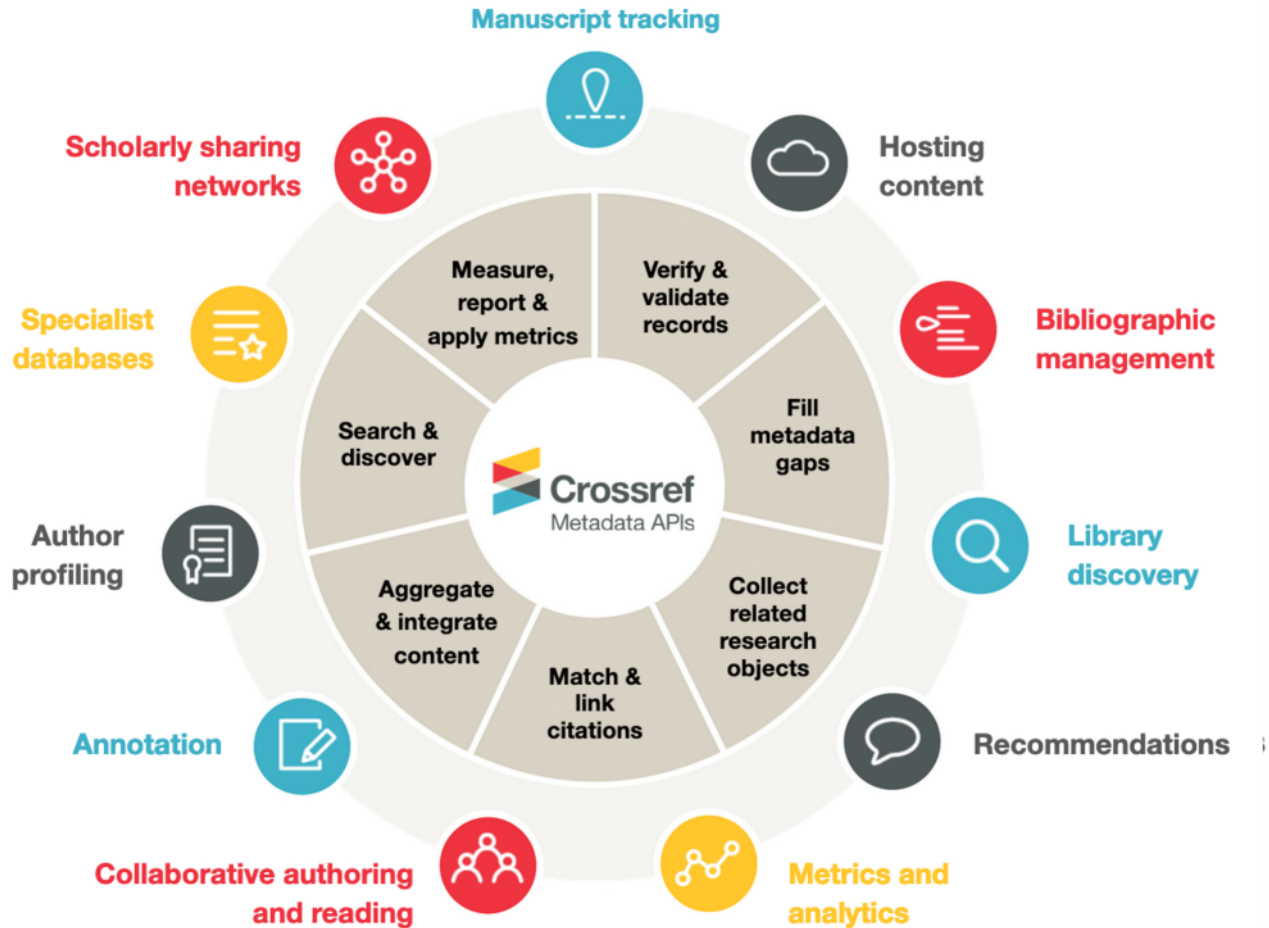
Manuscript tracking

Hosting content

Bibliographic management

Library discovery

Recommendations

Metrics and analytics

Collaborative authoring and reading

Annotation

Author profiling

Specialist databases

Scholarly sharing networks

Measure, report & apply metrics

Verify & validate records

Fill metadata gaps

Collect related research objects

Match & link citations

Aggregate & integrate content

Search & discover

Crossref
Metadata APIs